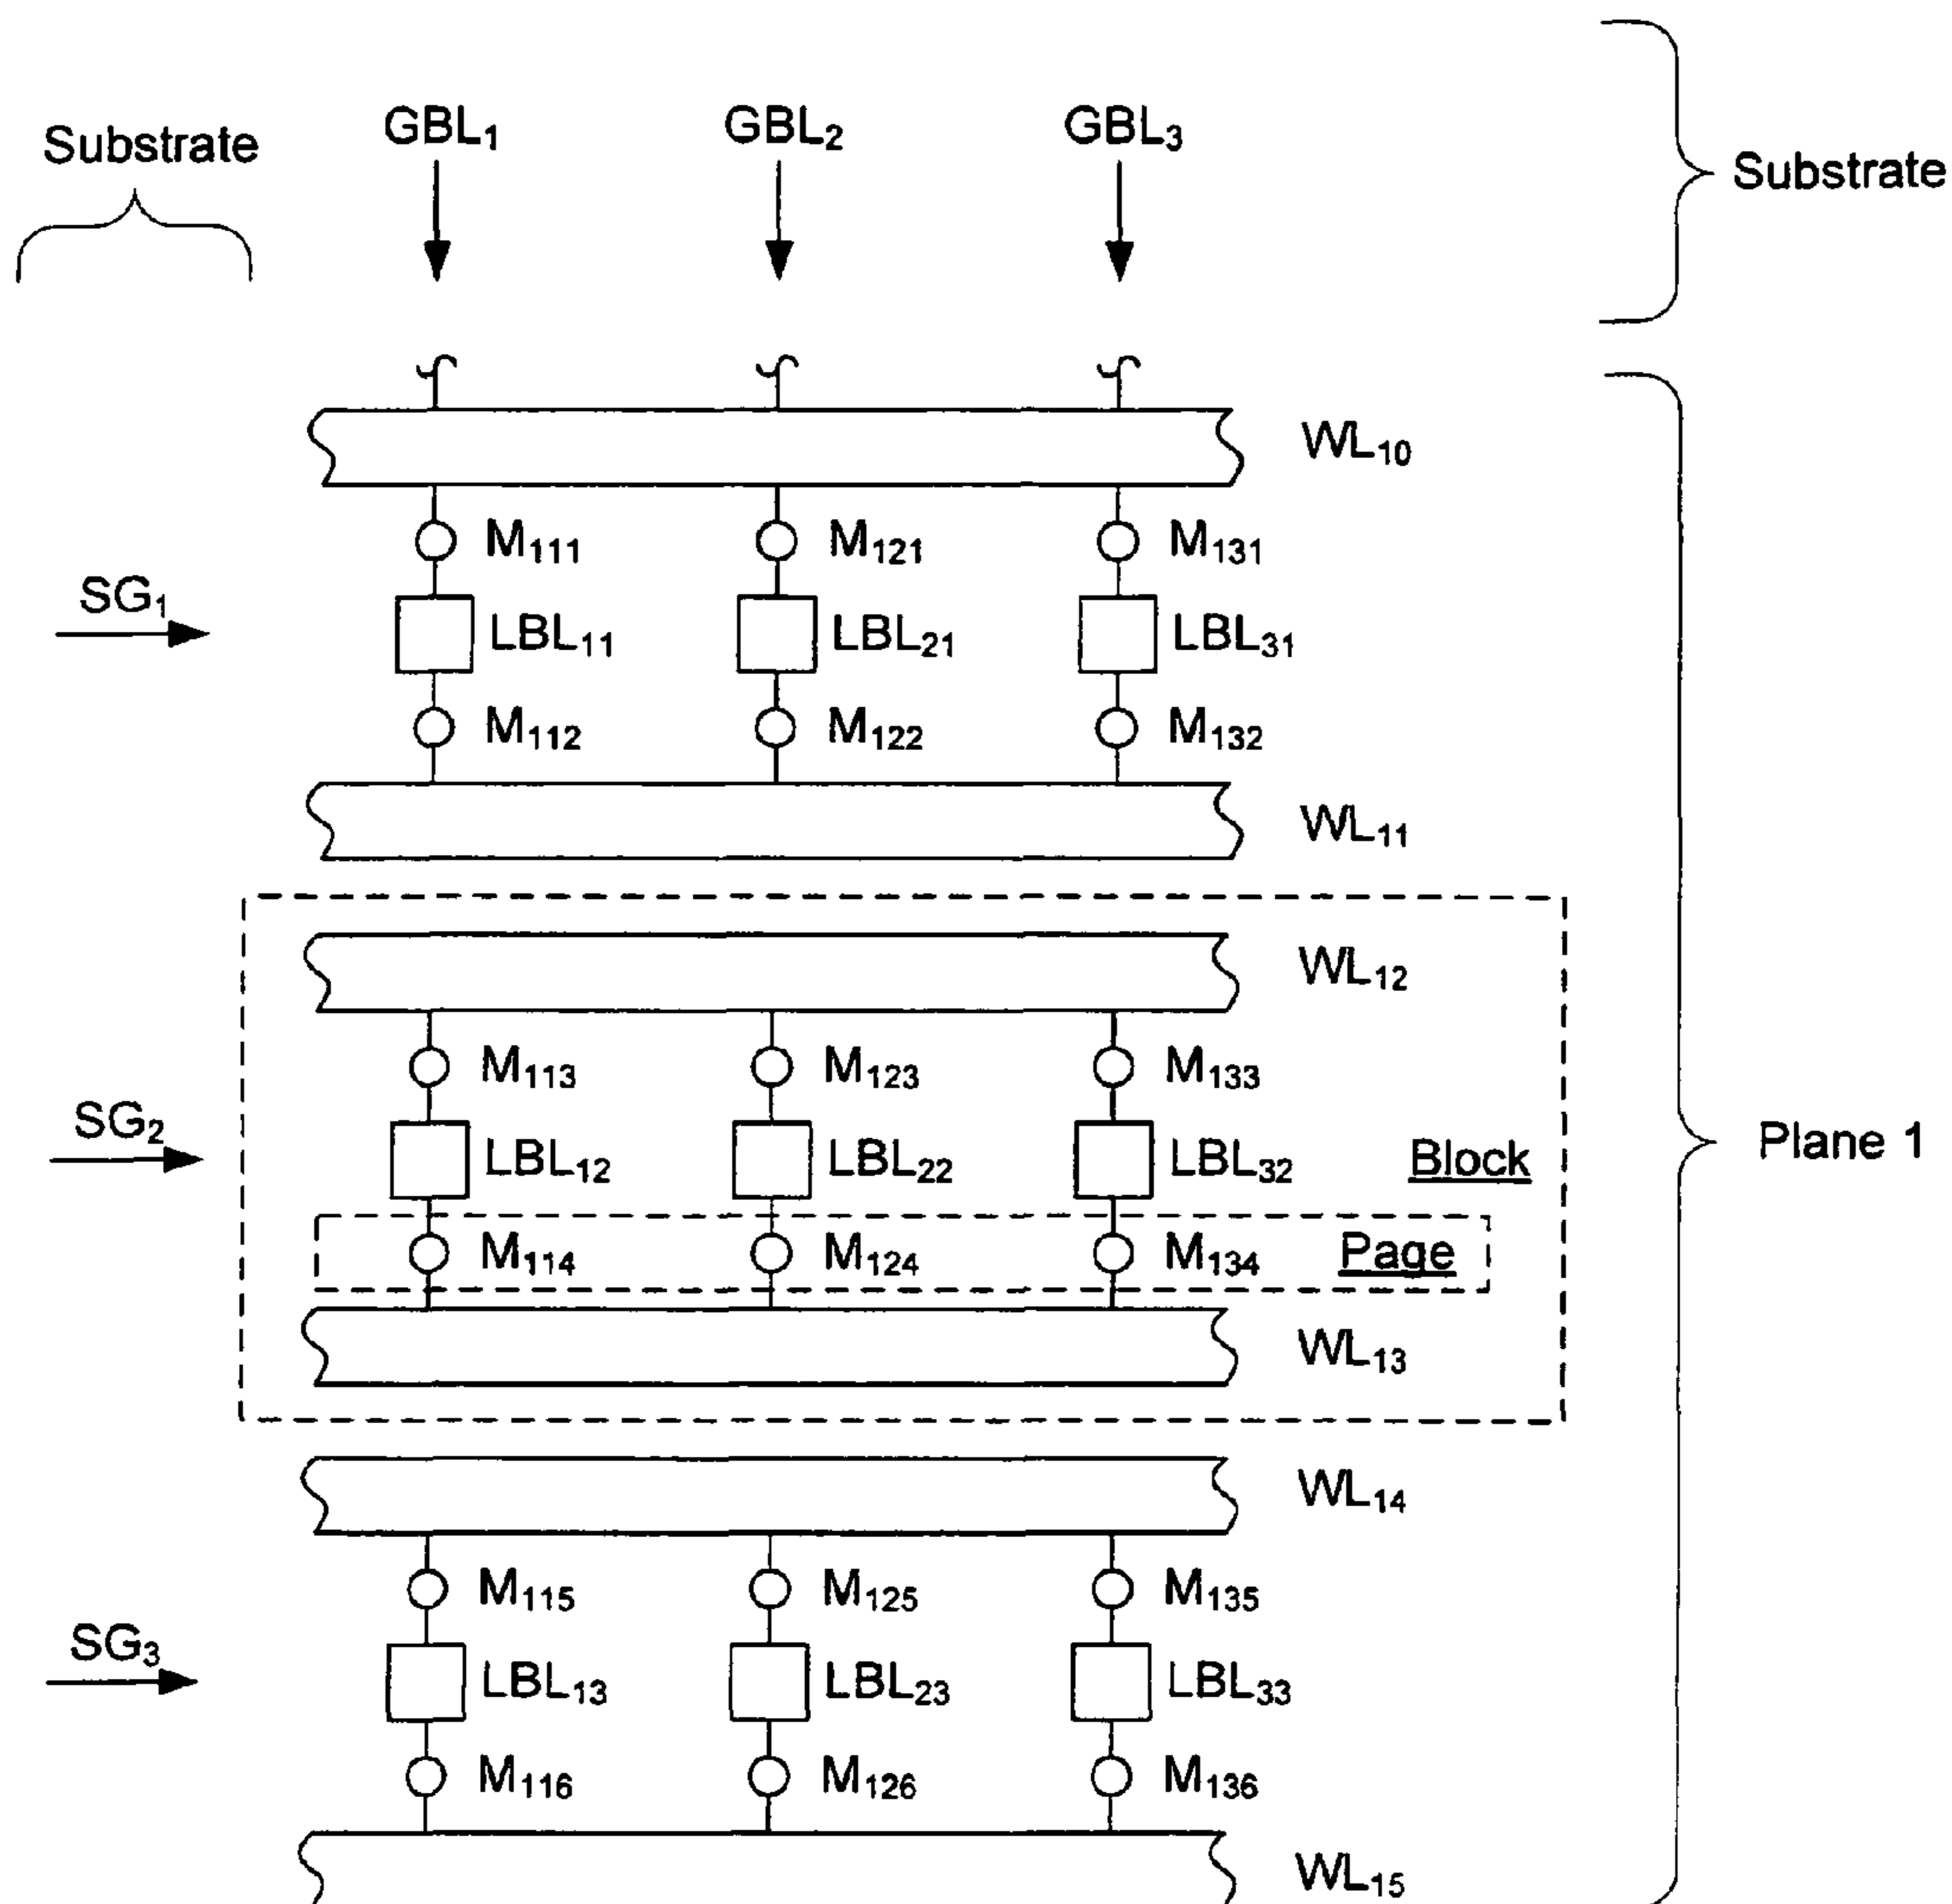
Substrate

$GBL_1$ $GBL_2$ $GBL_3$

Substrate

$WL_{10}$

$M_{111}$ $M_{121}$ $M_{131}$

$SG_1$

$LBL_{11}$ $LBL_{21}$ $LBL_{31}$

$M_{112}$ $M_{122}$ $M_{132}$

$WL_{11}$

$WL_{12}$

$M_{113}$ $M_{123}$ $M_{133}$

$SG_2$

$LBL_{12}$ $LBL_{22}$ $LBL_{32}$

Block

$M_{114}$ $M_{124}$ $M_{134}$

Page

$WL_{13}$

Plane 1

$WL_{14}$

$M_{115}$ $M_{125}$ $M_{135}$

$SG_3$

$LBL_{13}$ $LBL_{23}$ $LBL_{33}$

$M_{116}$ $M_{126}$ $M_{136}$

$WL_{15}$